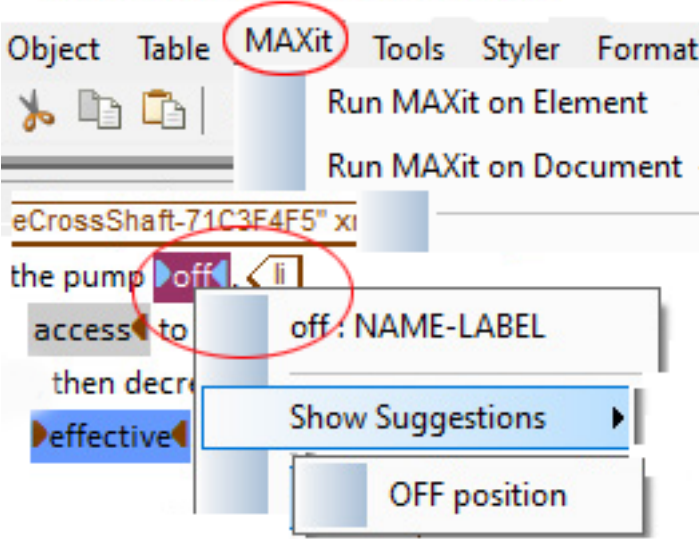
Object Table MAXit Tools Styler Format

Run MAXit on Element

Run MAXit on Document

eCrossShaft-71C3F4F5" xı

the pump off . li

access to

then decre

effective

off : NAME-LABEL

Show Suggestions

OFF position